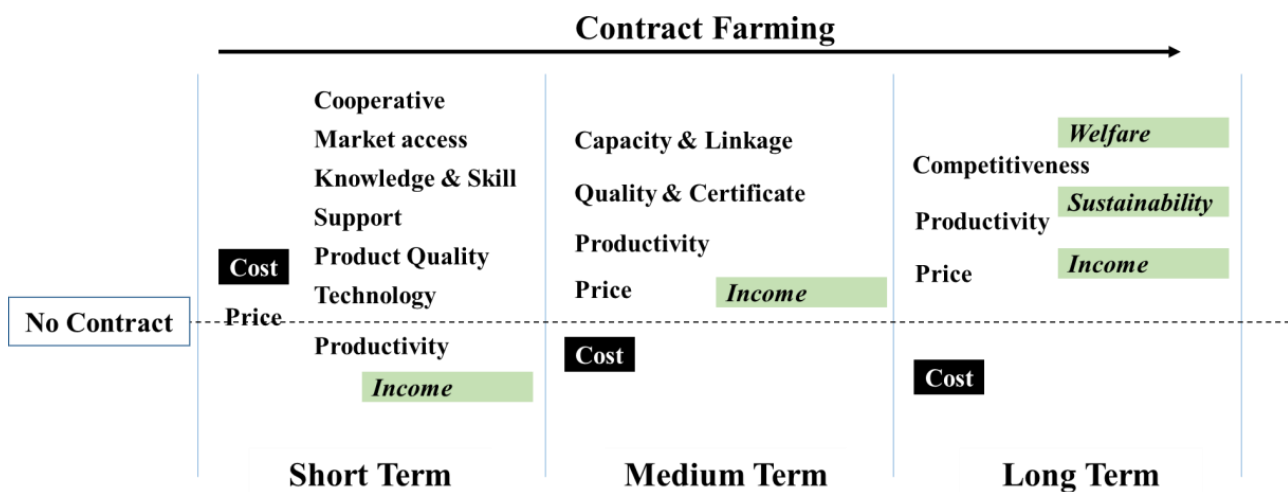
Contract Farming

No Contract

Cost

Price

Cooperative
Market access
Knowledge & Skill
Support
Product Quality
Technology

Productivity

Income

Capacity & Linkage

Quality & Certificate

Productivity

Price

Income

Cost

Welfare

Competitiveness

Sustainability

Productivity

Price

Income

Cost

Short Term

Medium Term

Long Term